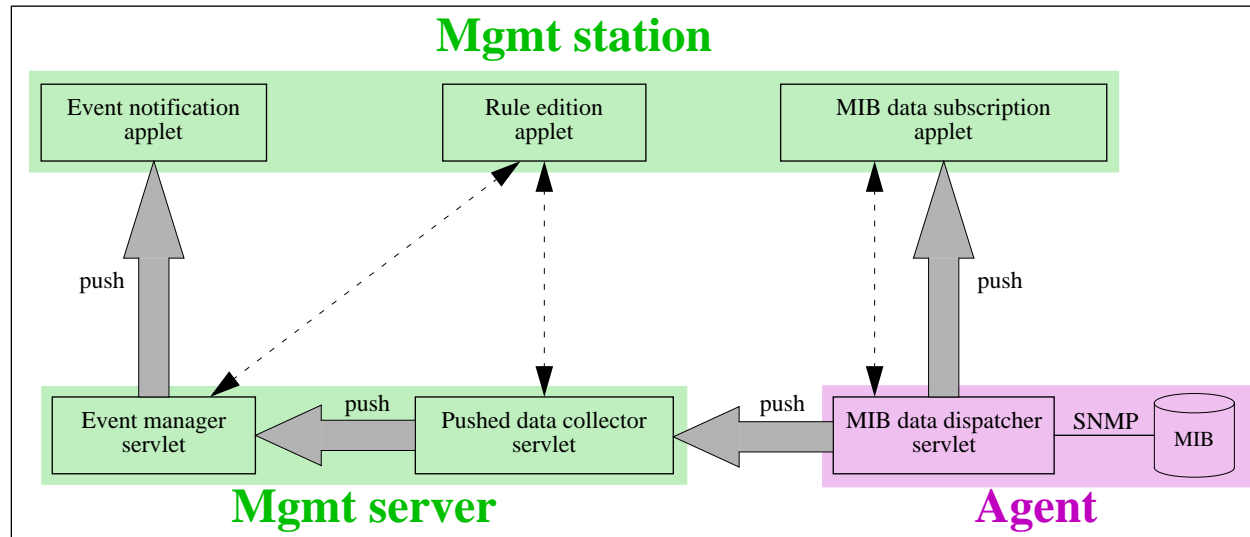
Mgmt station

Event notification applet

Rule edition applet

MIB data subscription applet

push

push

push

push

Event manager servlet

Pushed data collector servlet

MIB data dispatcher servlet

SNMP

MIB

Mgmt server

Agent